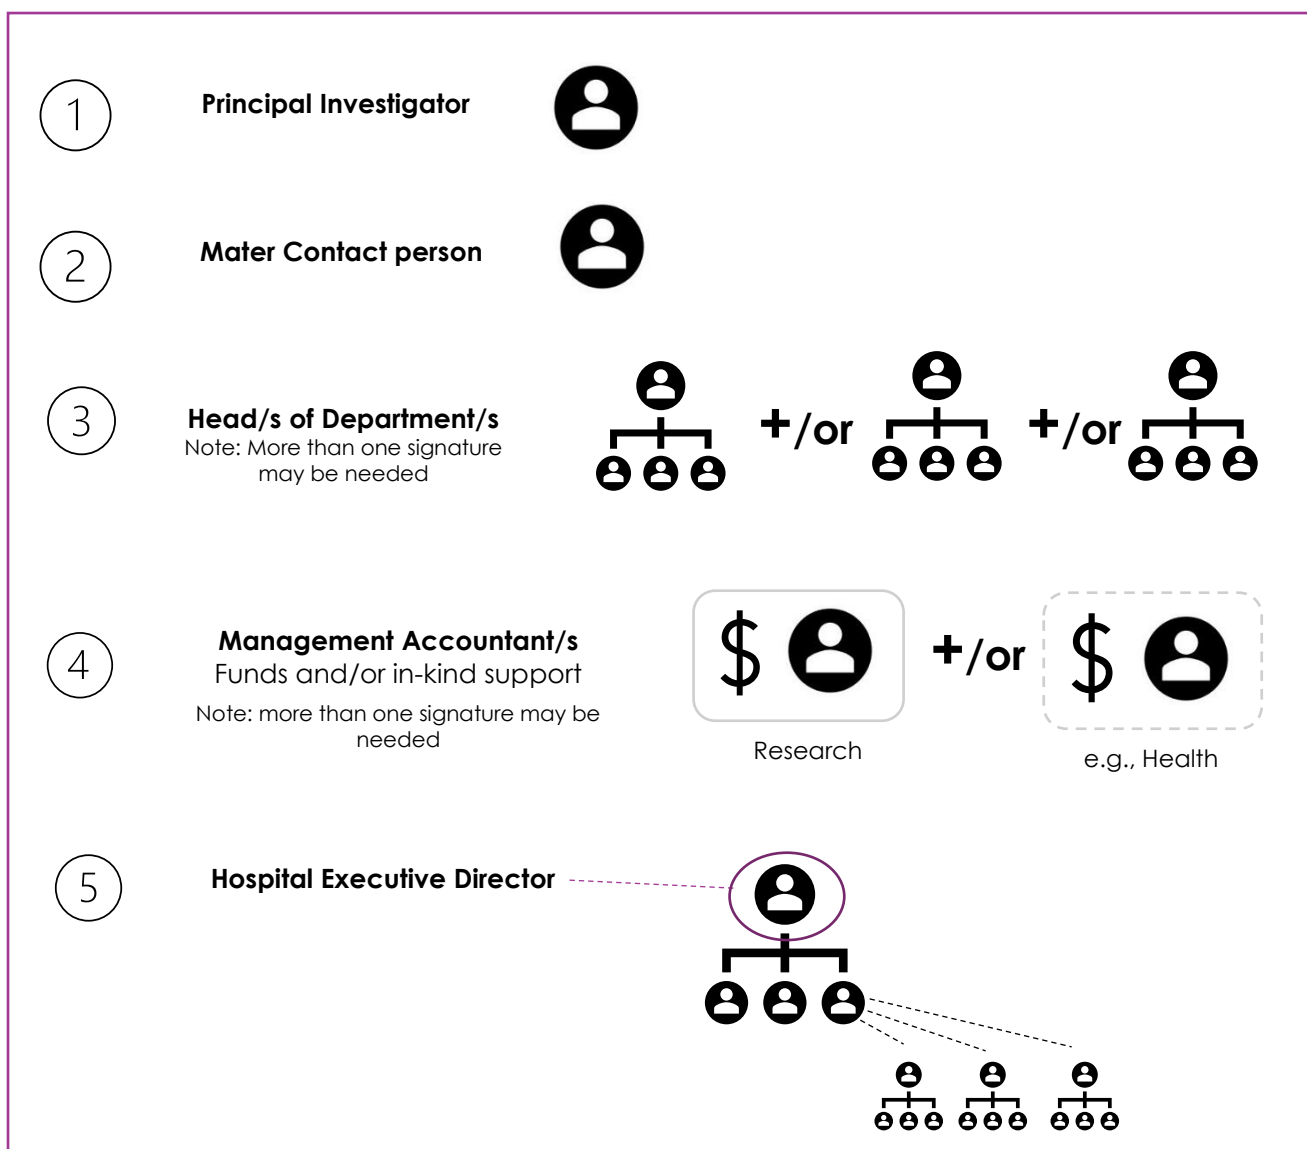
1 Principal Investigator

2 Mater Contact person

3 Head/s of Department/s
Note: More than one signature may be needed

+/or +/or

4 Management Accountant/s
Funds and/or in-kind support
Note: more than one signature may be needed

$ +/or $

Research e.g., Health

5 Hospital Executive Director